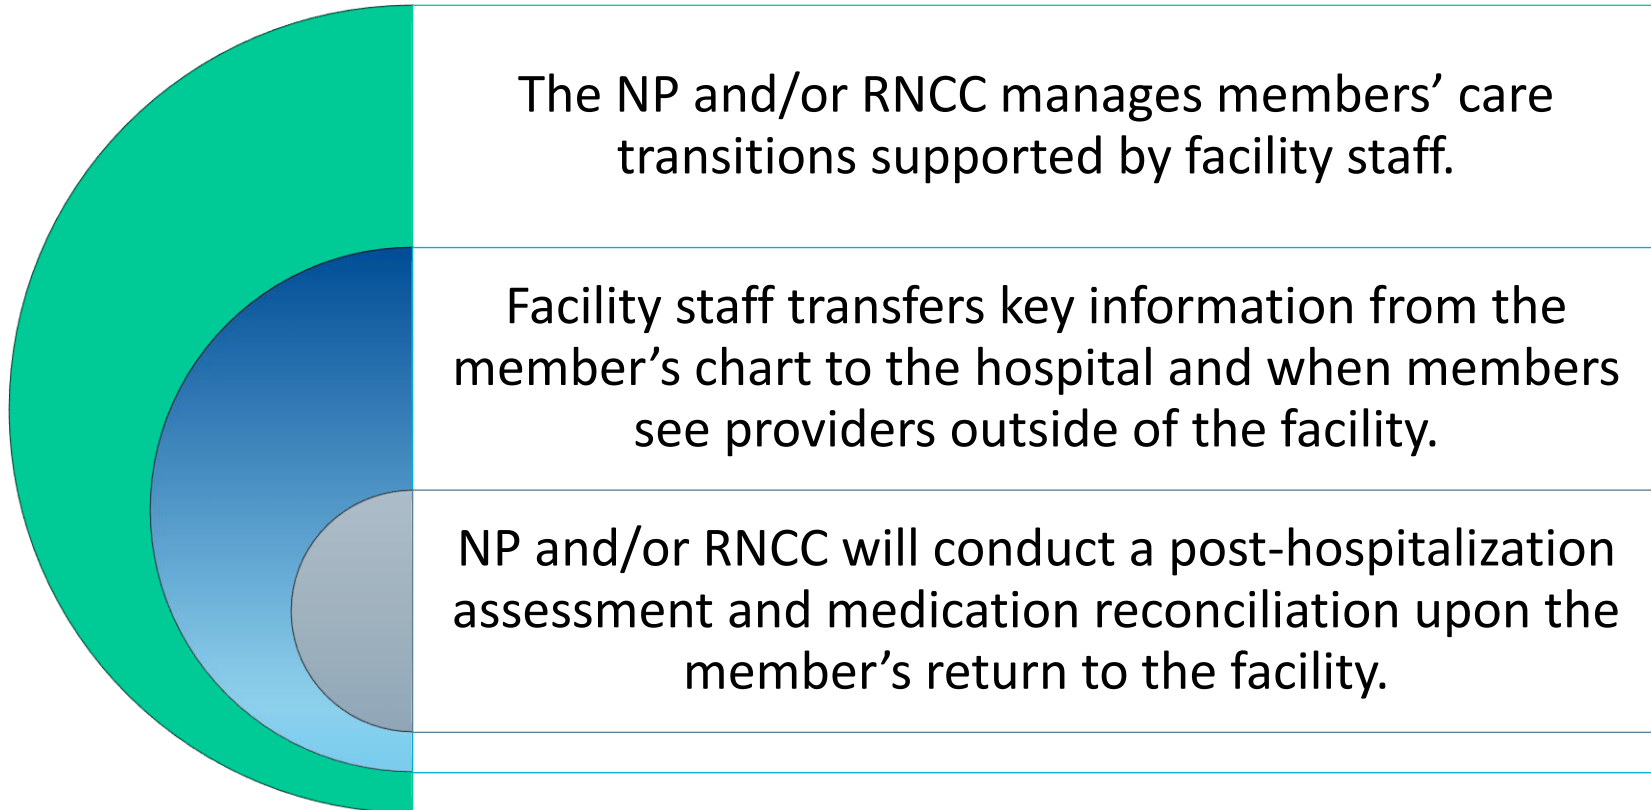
The NP and/or RNCC manages members’ care transitions supported by facility staff.

Facility staff transfers key information from the member’s chart to the hospital and when members see providers outside of the facility.

NP and/or RNCC will conduct a post-hospitalization assessment and medication reconciliation upon the member’s return to the facility.